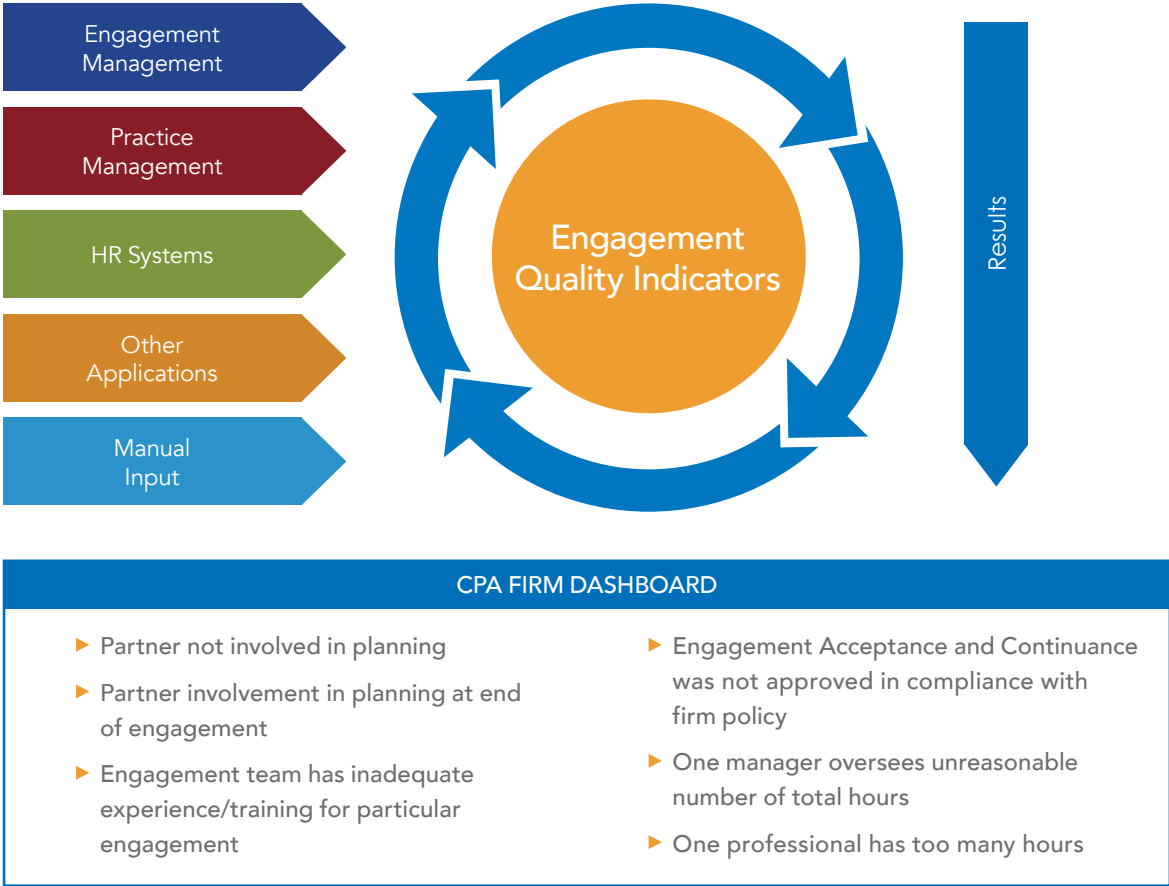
Engagement Management

Practice Management

HR Systems

Other Applications

Manual Input

Engagement Quality Indicators

Results

CPA FIRM DASHBOARD

▶ Partner not involved in planning

▶ Partner involvement in planning at end of engagement

▶ Engagement team has inadequate experience/training for particular engagement

▶ Engagement Acceptance and Continuance was not approved in compliance with firm policy

▶ One manager oversees unreasonable number of total hours

▶ One professional has too many hours